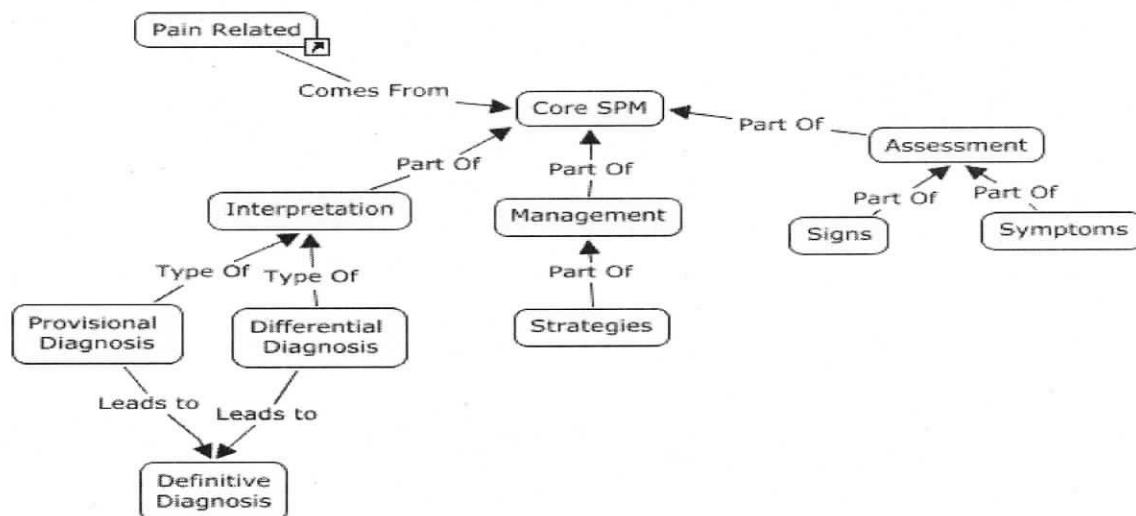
Pain Related

Comes From

Core SPM

Part Of

Assessment

Part Of

Interpretation

Part Of

Management

Part Of

Part Of

Signs

Symptoms

Type Of

Type Of

Part Of

Provisional Diagnosis

Differential Diagnosis

Strategies

Leads to

Leads to

Definitive Diagnosis